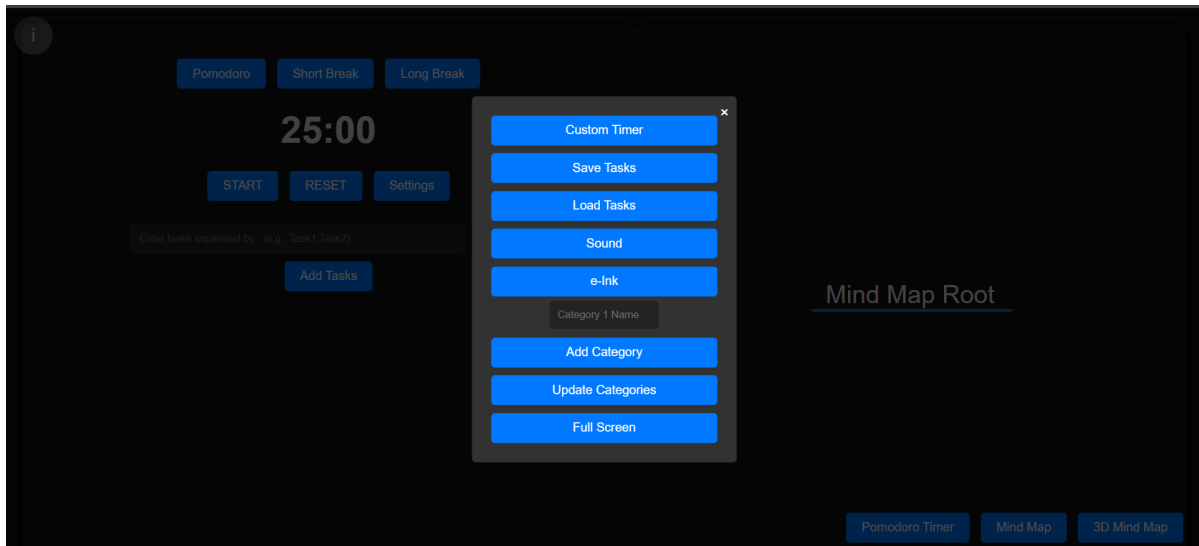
i

Pomodoro Short Break Long Break

25:00

START RESET Settings

Enter tasks separated by , (e.g., Task1,Task2)

Add Tasks

×

Custom Timer

Save Tasks

Load Tasks

Sound

e-Ink

Category 1 Name

Add Category

Update Categories

Full Screen

Mind Map Root

Pomodoro Timer Mind Map 3D Mind Map